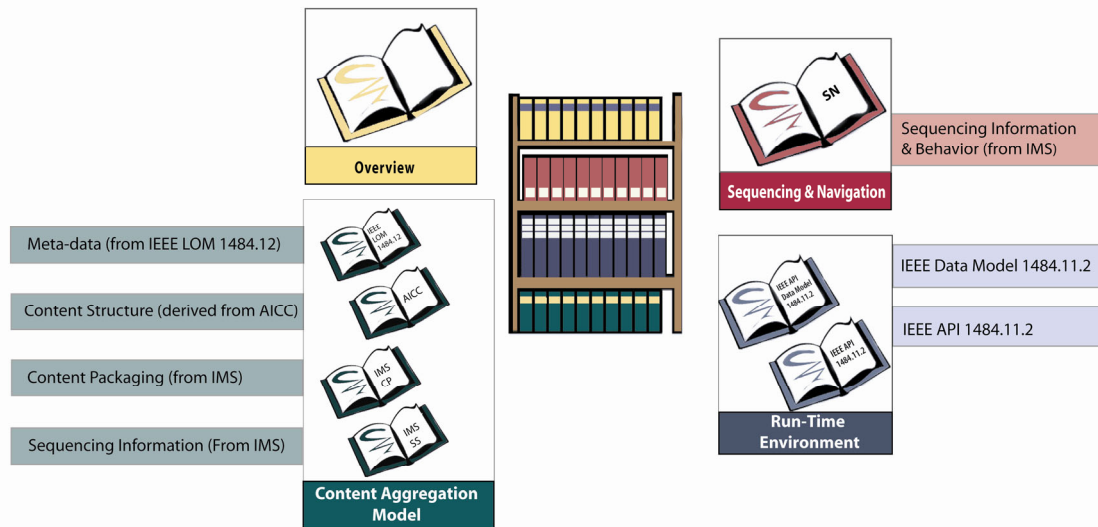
Overview

Sequencing & Navigation

SN

Sequencing Information & Behavior (from IMS)

Meta-data (from IEEE LOM 1484.12)

Content Structure (derived from AICC)

Content Packaging (from IMS)

Sequencing Information (From IMS)

IEEE LOM 1484.12

AICC

IMS CP

IMS SS

Content Aggregation Model

IEEE Data Model 1484.11.2

IEEE API 1484.11.2

IEEE API Data Model 1484.11.2

IEEE API 1484.11.2

Run-Time Environment